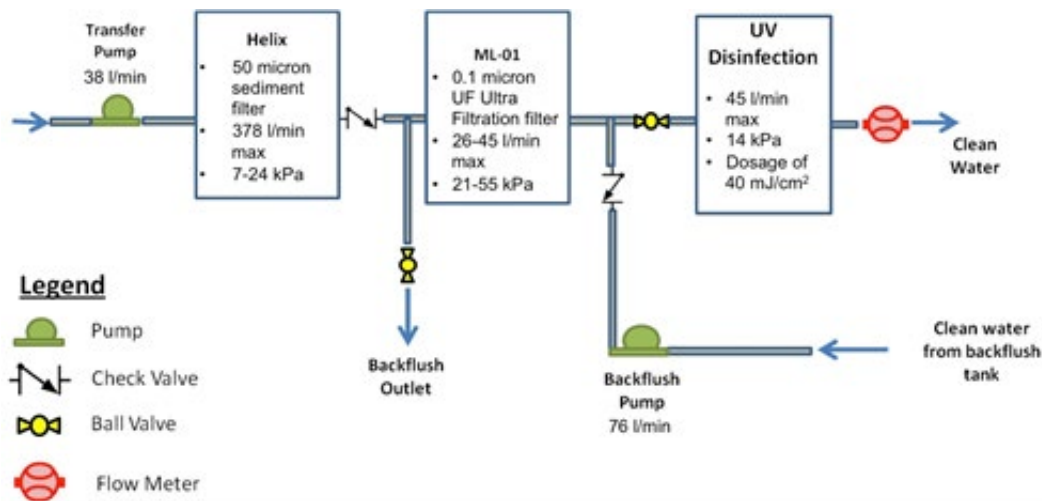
Transfer Pump
38 l/min

Helix
• 50 micron sediment filter
• 378 l/min max
• 7-24 kPa

ML-01
• 0.1 micron UF Ultra Filtration filter
• 26-45 l/min max
• 21-55 kPa

UV Disinfection
• 45 l/min max
• 14 kPa
• Dosage of 40 mJ/cm²

Clean Water

Backflush Outlet

Backflush Pump
76 l/min

Clean water from backflush tank

Legend
Pump
Check Valve
Ball Valve
Flow Meter